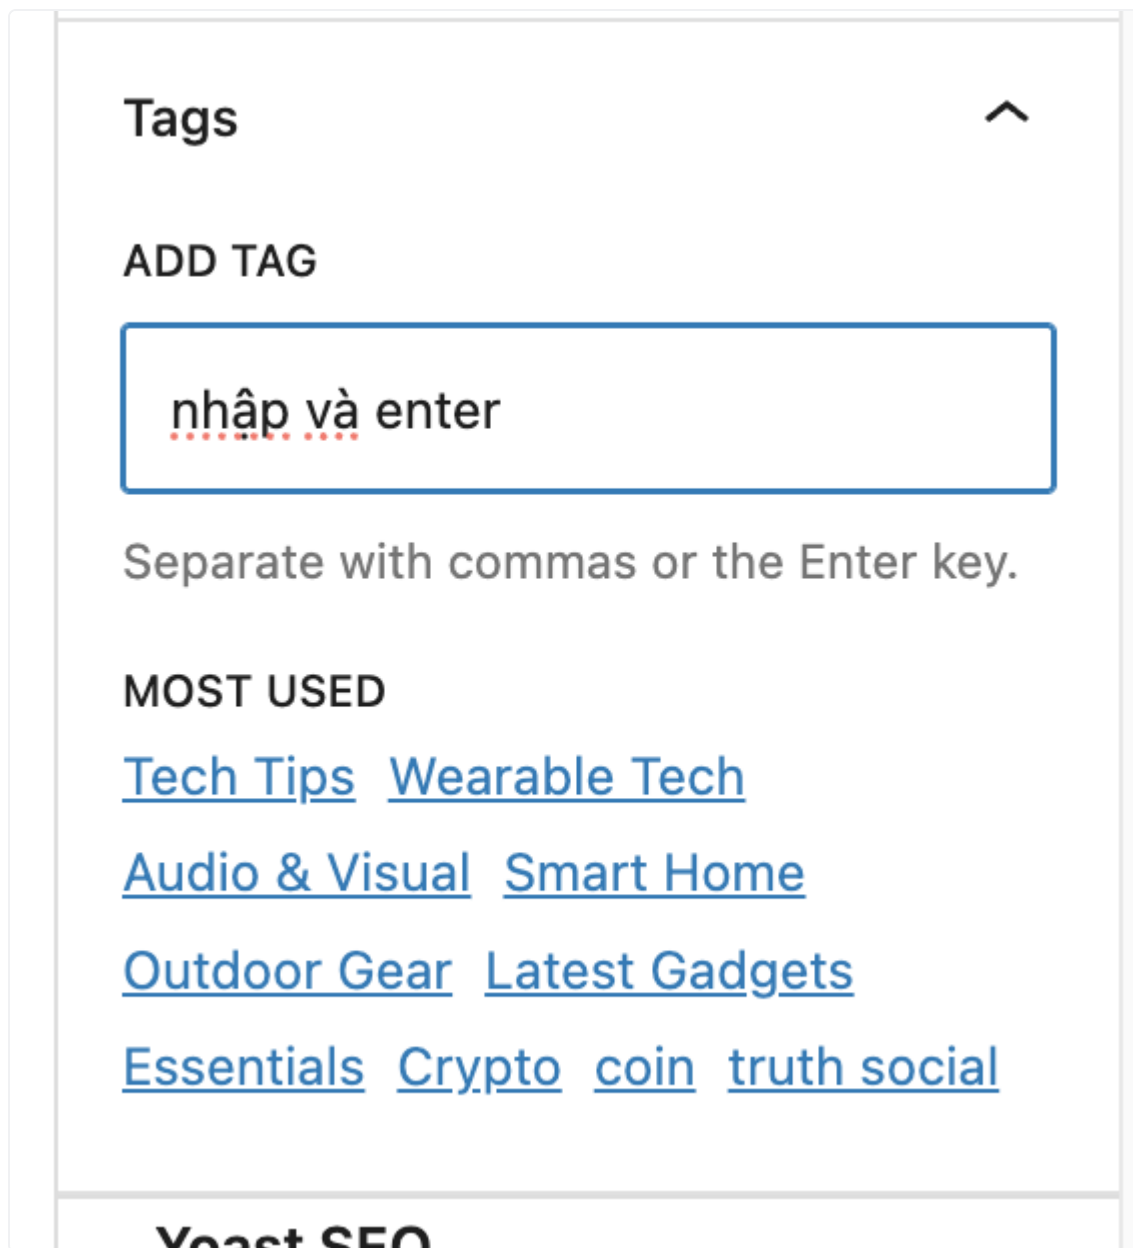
Tags

ADD TAG

nhập và enter

Separate with commas or the Enter key.

MOST USED

Tech Tips Wearable Tech
Audio & Visual Smart Home
Outdoor Gear Latest Gadgets
Essentials Crypto coin truth social

Yoast SEO